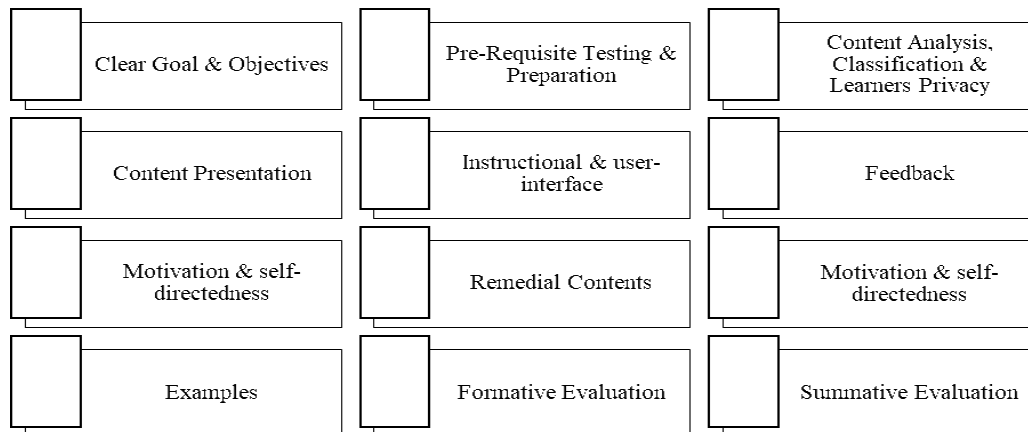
Clear Goal & Objectives

Pre-Requisite Testing & Preparation

Content Analysis, Classification & Learners Privacy

Content Presentation

Instructional & user-interface

Feedback

Motivation & self-directedness

Remedial Contents

Motivation & self-directedness

Examples

Formative Evaluation

Summative Evaluation